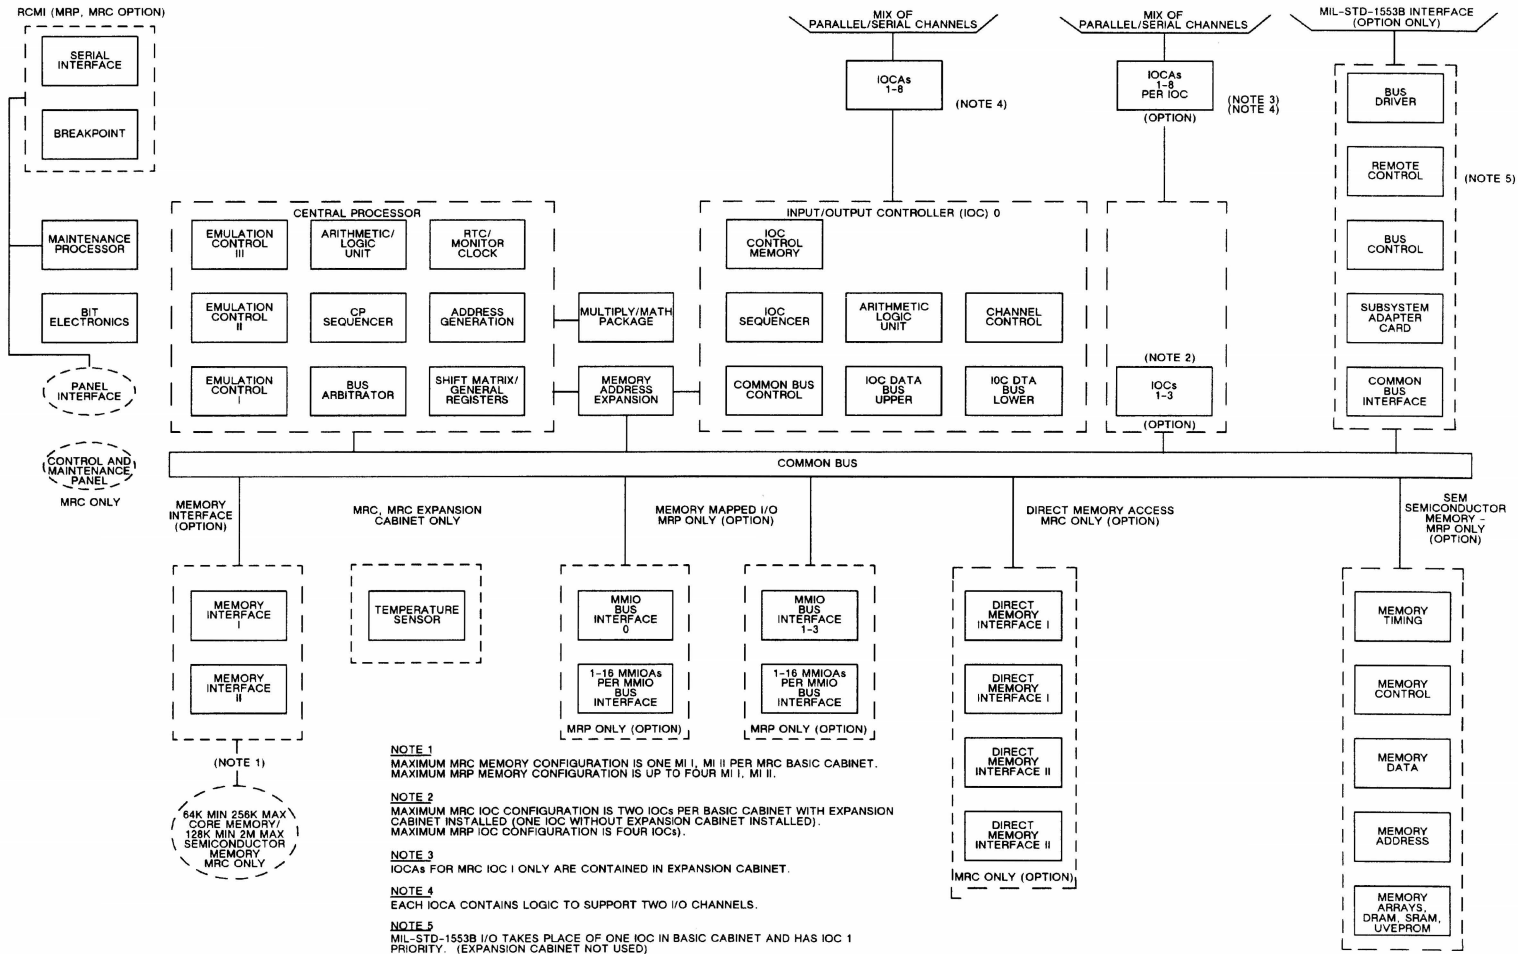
RCMI (MRP, MRC OPTION)

SERIAL INTERFACE

BREAKPOINT

MAINTENANCE PROCESSOR

BIT ELECTRONICS

PANEL INTERFACE

CONTROL AND MAINTENANCE PANEL

MRC ONLY

MIX OF PARALLEL/SERIAL CHANNELS

IOCAs 1-8

(NOTE 4)

MIX OF PARALLEL/SERIAL CHANNELS

IOCAs 1-8 PER IOC

(OPTION)

(NOTE 3) (NOTE 4)

MIL-STD-1553B INTERFACE (OPTION ONLY)

BUS DRIVER

REMOTE CONTROL

(NOTE 5)

BUS CONTROL

SUBSYSTEM ADAPTER CARD

COMMON BUS INTERFACE

CENTRAL PROCESSOR

EMULATION CONTROL III

ARITHMETIC/ LOGIC UNIT

RTC/ MONITOR CLOCK

EMULATION CONTROL II

CP SEQUENCER

ADDRESS GENERATION

EMULATION CONTROL I

BUS ARBITRATOR

SHIFT MATRIX/ GENERAL REGISTERS

MULTIPLY/MATH PACKAGE

MEMORY ADDRESS EXPANSION

INPUT/OUTPUT CONTROLLER (IOC) 0

IOC CONTROL MEMORY

IOC SEQUENCER

ARITHMETIC LOGIC UNIT

CHANNEL CONTROL

COMMON BUS CONTROL

IOC DATA BUS UPPER

I0C DTA BUS LOWER

(NOTE 2)

IOCs 1-3

(OPTION)

COMMON BUS

MEMORY INTERFACE (OPTION)

MRC, MRC EXPANSION CABINET ONLY

MEMORY MAPPED I/O MRP ONLY (OPTION)

DIRECT MEMORY ACCESS MRC ONLY (OPTION)

SEM SEMICONDUCTOR MEMORY - MRP ONLY (OPTION)

MEMORY INTERFACE I

MEMORY INTERFACE II

TEMPERATURE SENSOR

MMIO BUS INTERFACE 0

1-16 MMIOAs PER MMIO BUS INTERFACE

MRP ONLY (OPTION)

MMIO BUS INTERFACE 1-3

1-16 MMIOAs PER MMIO BUS INTERFACE

MRP ONLY (OPTION)

DIRECT MEMORY INTERFACE I

DIRECT MEMORY INTERFACE I

DIRECT MEMORY INTERFACE II

DIRECT MEMORY INTERFACE II

MRC ONLY (OPTION)

MEMORY TIMING

MEMORY CONTROL

MEMORY DATA

MEMORY ADDRESS

MEMORY ARRAYS, DRAM, SRAM, UVEPROM

(NOTE 1)

64K MIN 256K MAX CORE MEMORY/ 128K MIN 2M MAX SEMICONDUCTOR MEMORY MRC ONLY

NOTE 1
MAXIMUM MRC MEMORY CONFIGURATION IS ONE MI I, MI II PER MRC BASIC CABINET. MAXIMUM MRP MEMORY CONFIGURATION IS UP TO FOUR MI I, MI II.

NOTE 2
MAXIMUM MRC IOC CONFIGURATION IS TWO IOCs PER BASIC CABINET WITH EXPANSION CABINET INSTALLED (ONE IOC WITHOUT EXPANSION CABINET INSTALLED). MAXIMUM MRP IOC CONFIGURATION IS FOUR IOCs).

NOTE 3
IOCAs FOR MRC IOC I ONLY ARE CONTAINED IN EXPANSION CABINET.

NOTE 4
EACH IOCA CONTAINS LOGIC TO SUPPORT TWO I/O CHANNELS.

NOTE 5
MIL-STD-1553B I/O TAKES PLACE OF ONE IOC IN BASIC CABINET AND HAS IOC 1 PRIORITY. (EXPANSION CABINET NOT USED)